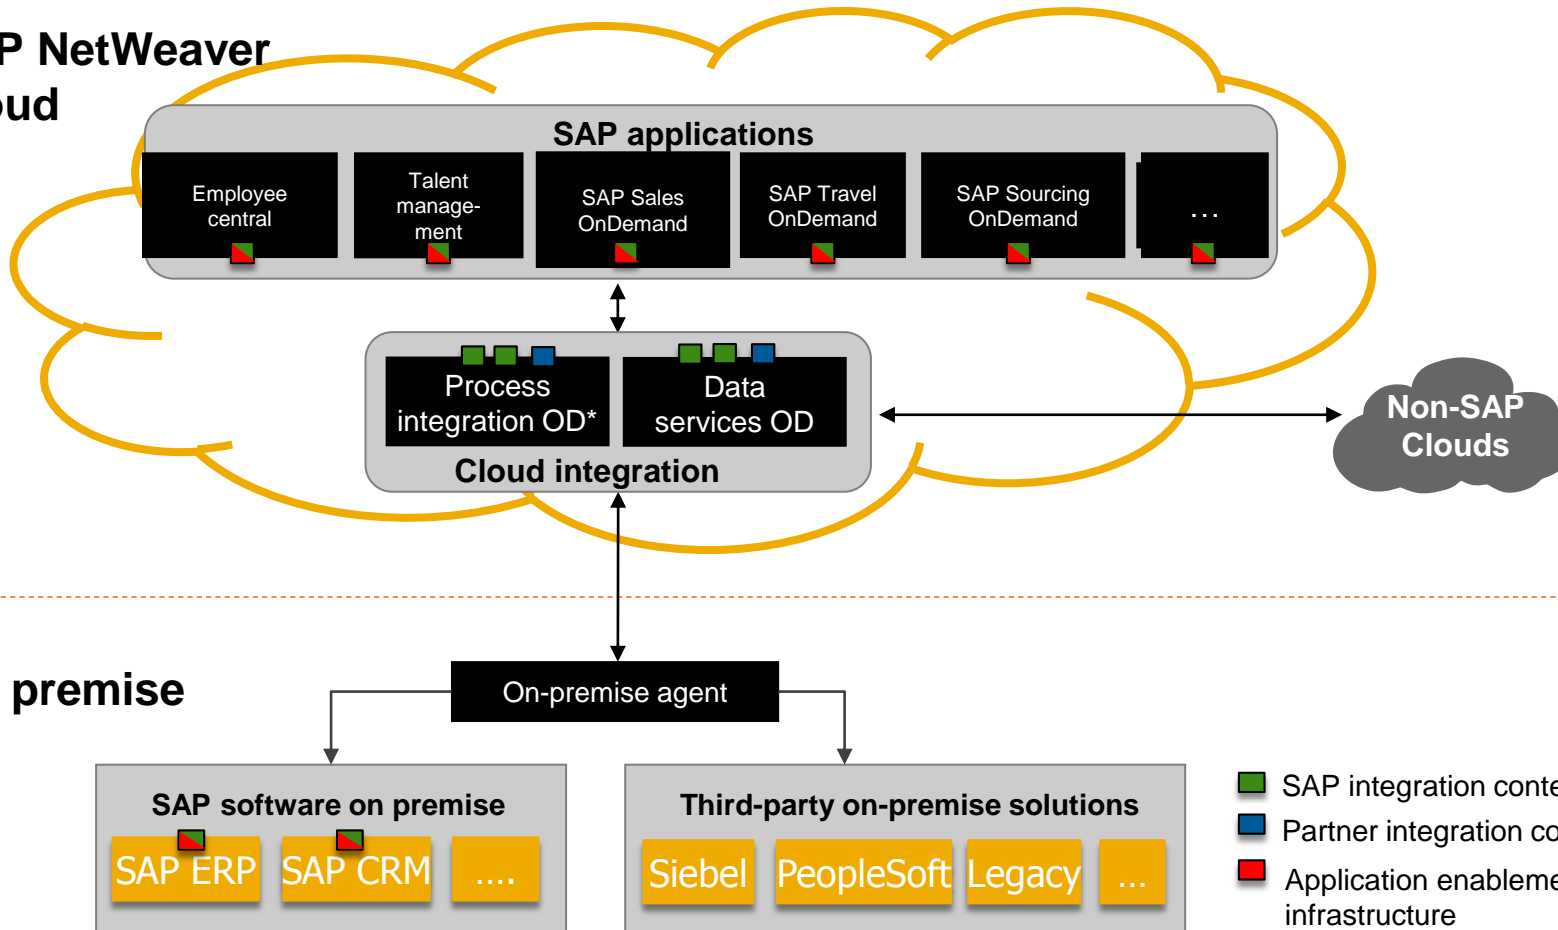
P NetWeaver
ud

SAP applications

Employee central

Talent management

SAP Sales OnDemand

SAP Travel OnDemand

SAP Sourcing OnDemand

…

Process integration OD*

Data services OD

Cloud integration

Non-SAP Clouds

premise

On-premise agent

SAP software on premise

SAP ERP

SAP CRM

….

Third-party on-premise solutions

Siebel

PeopleSoft

Legacy

…

SAP integration conte

Partner integration co

Application enableme infrastructure